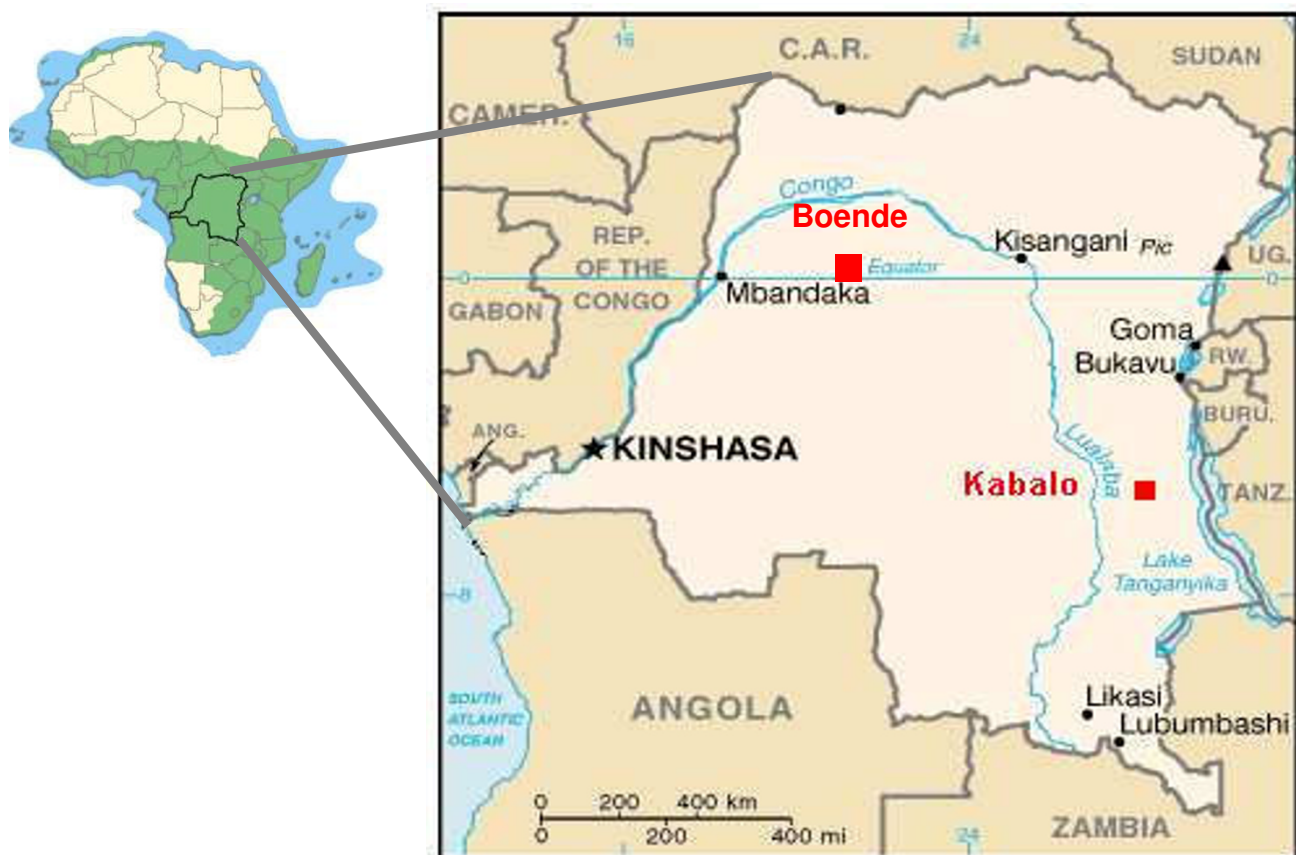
16

24

C.A.R.

SUDAN

CAMER.

Congo

Boende

REP. OF THE CONGO

Kisangani

Pic

UG.

0

0

Equator

Mbandaka

GABON

Goma

Bukavu

RW.

BURU.

ANG.

KINSHASA

Lualaba

Kabalo

TANZ.

Lake Tanganyika

-8

SOUTH ATLANTIC OCEAN

ANGOLA

Likasi

Lubumbashi

0 200 400 km

0 200 400 mi

24

ZAMBIA